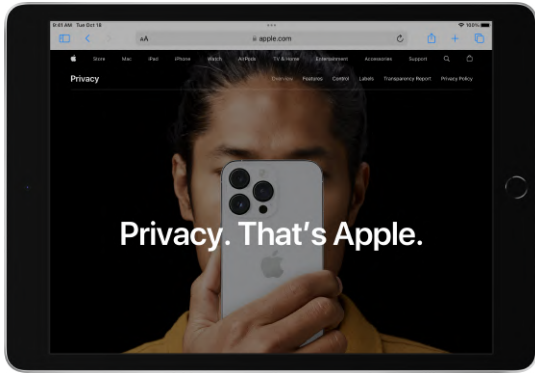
9:41 AM Tue Oct 18

100%

AA

apple.com

Store Mac iPad iPhone Watch AirPods TV & Home Entertainment Accessories Support

Privacy

Overview Features Control Labels Transparency Report Privacy Policy

Privacy. That's Apple.